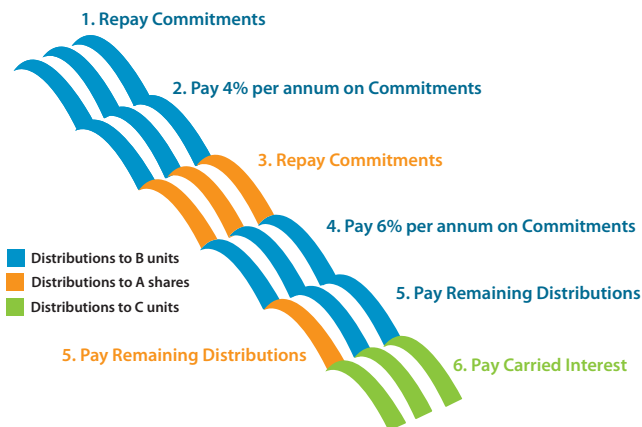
1. Repay Commitments

2. Pay 4% per annum on Commitments

3. Repay Commitments

4. Pay 6% per annum on Commitments

Distributions to B units

Distributions to A shares

Distributions to C units

5. Pay Remaining Distributions

5. Pay Remaining Distributions

6. Pay Carried Interest